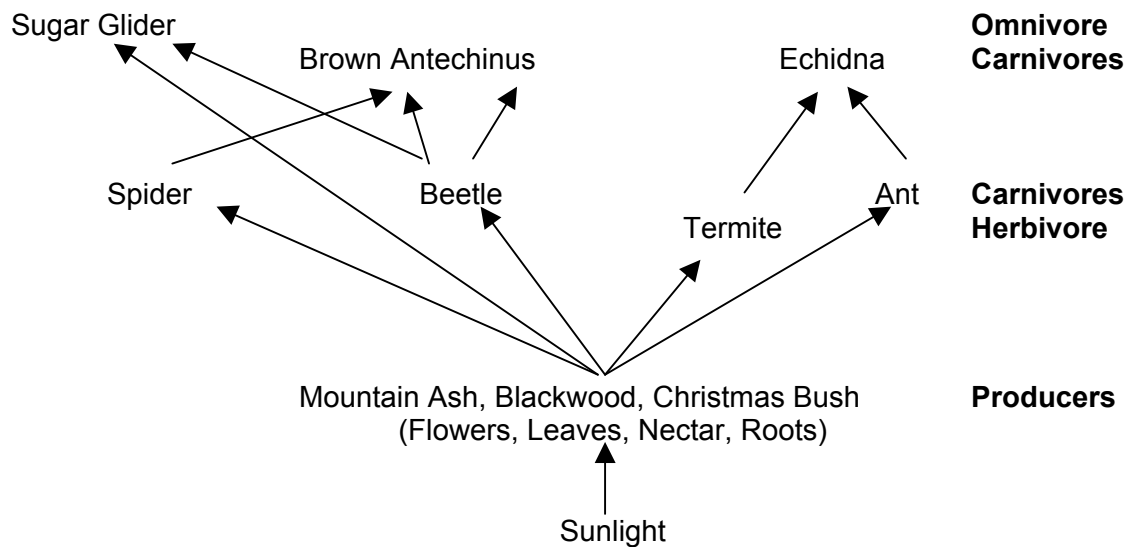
Sugar Glider

Brown Antechinus

Echidna

Omnivore
Carnivores

Spider

Beetle

Termite

Ant

Carnivores
Herbivore

Mountain Ash, Blackwood, Christmas Bush
(Flowers, Leaves, Nectar, Roots)

Producers

Sunlight